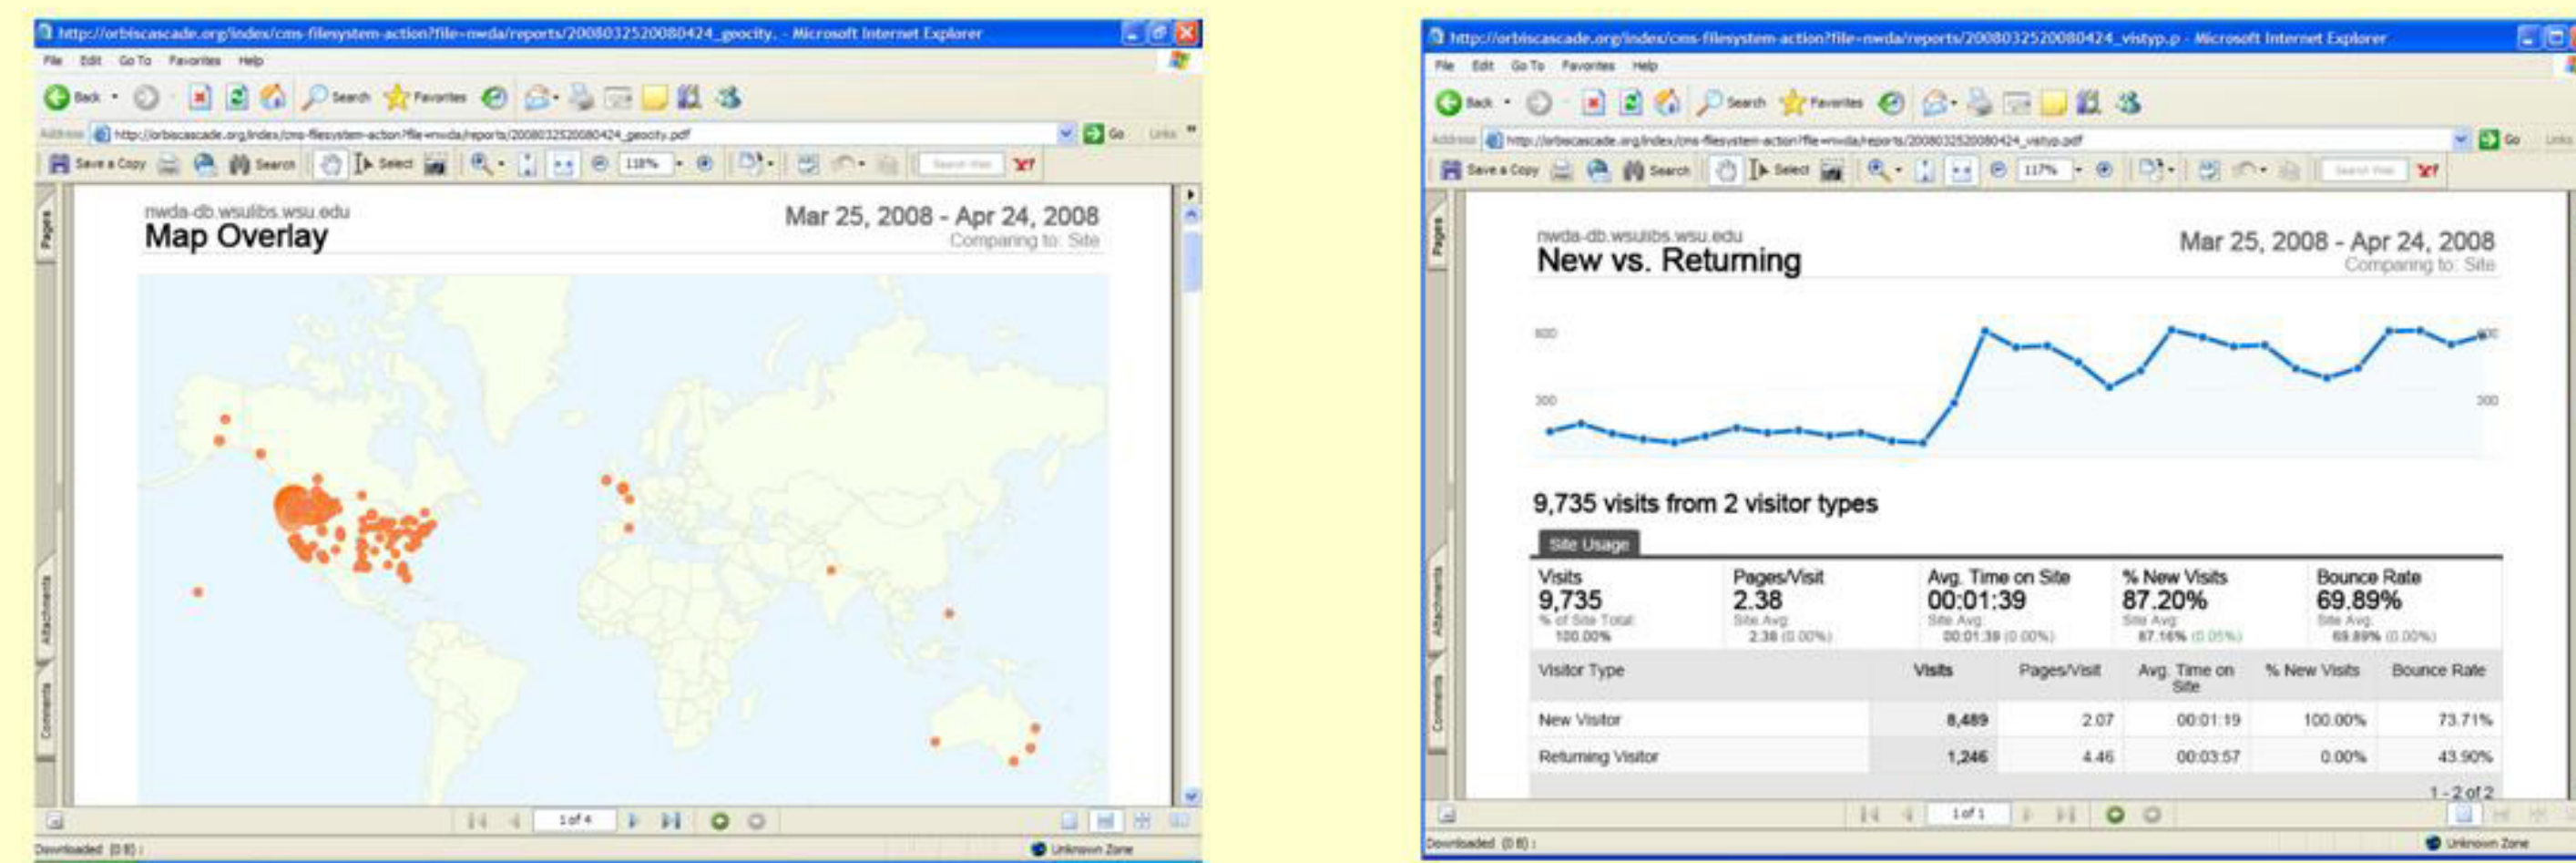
http://orbiscascade.org/index/cms-filesystem-action?file=nwda/reports/2008032520080424_geocity. - Microsoft Internet Explorer

File Edit Go To Favorites Help

Back Search Favorites

Address http://orbiscascade.org/index/cms-filesystem-action?file=nwda/reports/2008032520080424_geocity.pdf Go Links

Save a Copy Search Select 118%

Pages Attachments Comments

nwda-db.wsulibs.wsu.edu
Map Overlay

Mar 25, 2008 - Apr 24, 2008
Comparing to: Site

1 of 4

Downloaded (0 B) Unknown Zone

http://orbiscascade.org/index/cms-filesystem-action?file=nwda/reports/2008032520080424_vistyp.p - Microsoft Internet Explorer

File Edit Go To Favorites Help

Back Search Favorites

Address http://orbiscascade.org/index/cms-filesystem-action?file=nwda/reports/2008032520080424_vistyp.pdf Go Links

Save a Copy Search Select 117%

Pages Attachments Comments

nwda-db.wsulibs.wsu.edu
New vs. Returning

Mar 25, 2008 - Apr 24, 2008
Comparing to: Site

600 300 600 300

9,735 visits from 2 visitor types

Site Usage

Visits
9,735
% of Site Total:
100.00%

Pages/Visit
2.38
Site Avg:
2.38 (0.00%)

Avg. Time on Site
00:01:39
Site Avg:
00:01:39 (0.00%)

% New Visits
87.20%
Site Avg:
87.16% (0.05%)

Bounce Rate
69.89%
Site Avg:
69.89% (0.00%)

| Visitor Type | Visits | Pages/Visit | Avg. Time on Site | % New Visits | Bounce Rate |
|---|---|---|---|---|---|
| New Visitor | 8,489 | 2.07 | 00:01:19 | 100.00% | 73.71% |
| Returning Visitor | 1,246 | 4.46 | 00:03:57 | 0.00% | 43.90% |

1 - 2 of 2

1 of 1

Downloaded (0 B) Unknown Zone